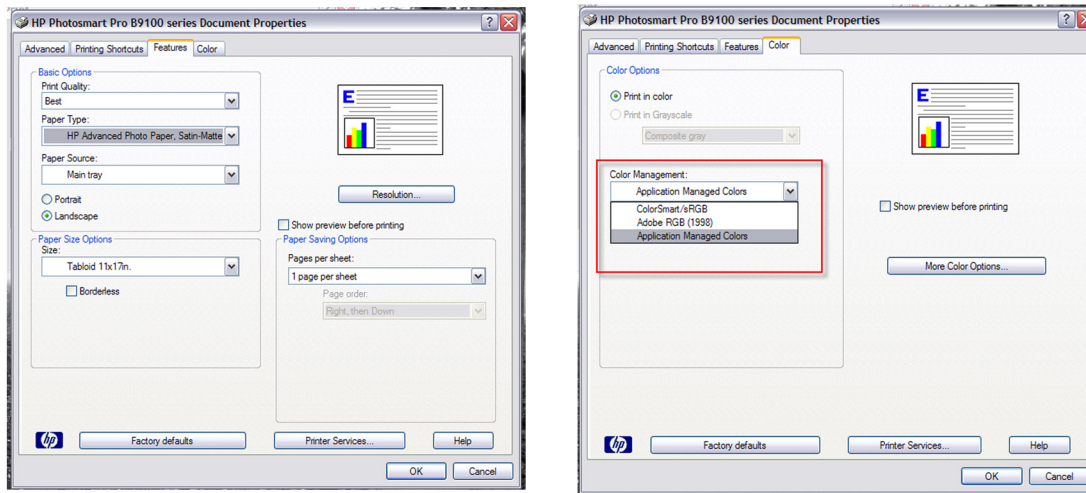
HP Photosmart Pro B9100 series Document Properties

Advanced | Printing Shortcuts | Features | Color

Basic Options
Print Quality:
Best
Paper Type:
HP Advanced Photo Paper, Satin-Matte
Paper Source:
Main tray
Portrait
Landscape

E

Resolution...

Show preview before printing

Paper Size Options
Size:
Tabloid 11x17in.
Borderless

Paper Saving Options
Pages per sheet:
1 page per sheet
Page order:
Right, then Down

hp
Factory defaults
Printer Services...
Help
OK
Cancel

HP Photosmart Pro B9100 series Document Properties

Advanced | Printing Shortcuts | Features | Color

Color Options
Print in color
Print in Grayscale
Composite gray

Color Management:
Application Managed Colors
ColorSmart/sRGB
Adobe RGB (1998)
Application Managed Colors

E

Show preview before printing

More Color Options...

hp
Factory defaults
Printer Services...
Help
OK
Cancel